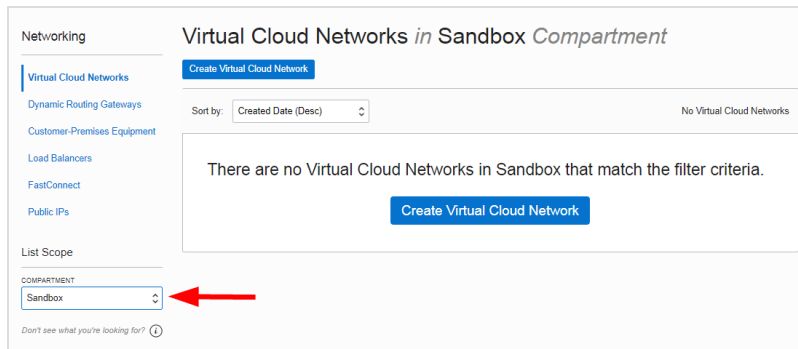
Networking

Virtual Cloud Networks

Dynamic Routing Gateways

Customer-Premises Equipment

Load Balancers

FastConnect

Public IPs

List Scope

COMPARTMENT

Sandbox

Don't see what you're looking for?

Virtual Cloud Networks *in* Sandbox *Compartment*

Create Virtual Cloud Network

Sort by: Created Date (Desc)

No Virtual Cloud Networks

There are no Virtual Cloud Networks in Sandbox that match the filter criteria.

Create Virtual Cloud Network